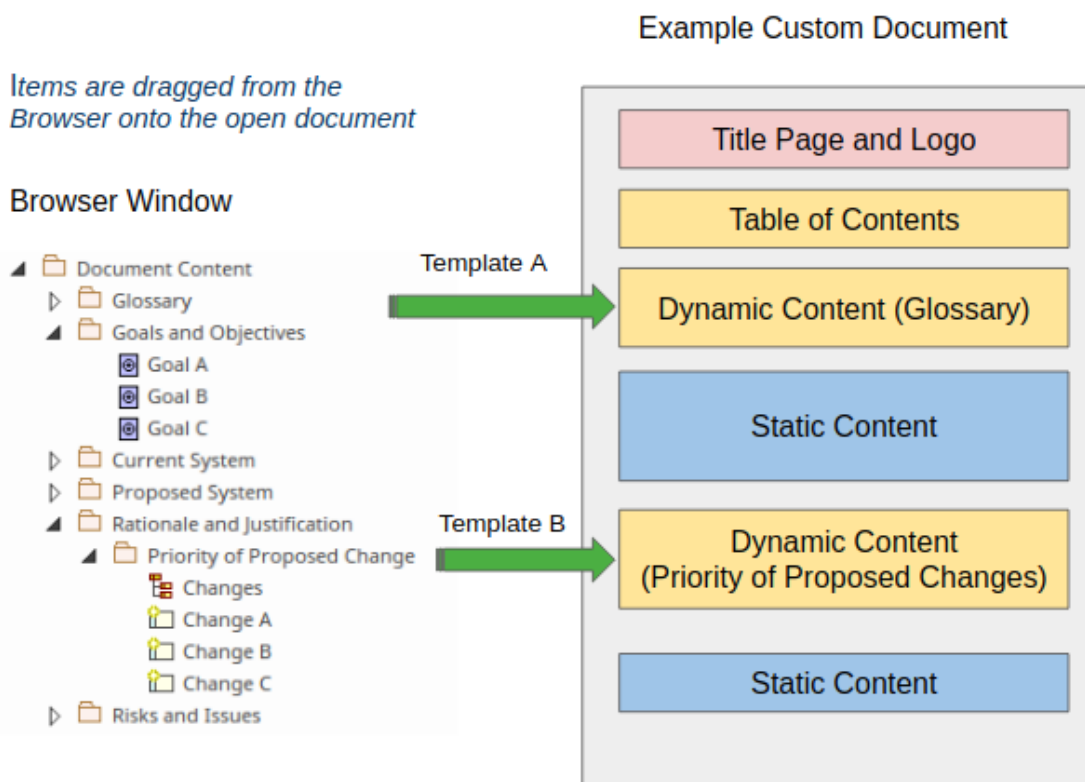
Items are dragged from the Browser onto the open document

Browser Window

Document Content
Glossary
Goals and Objectives
Goal A
Goal B
Goal C
Current System
Proposed System
Rationale and Justification
Priority of Proposed Change
Changes
Change A
Change B
Change C
Risks and Issues

Template A

Template B

Example Custom Document

Title Page and Logo

Table of Contents

Dynamic Content (Glossary)

Static Content

Dynamic Content (Priority of Proposed Changes)

Static Content